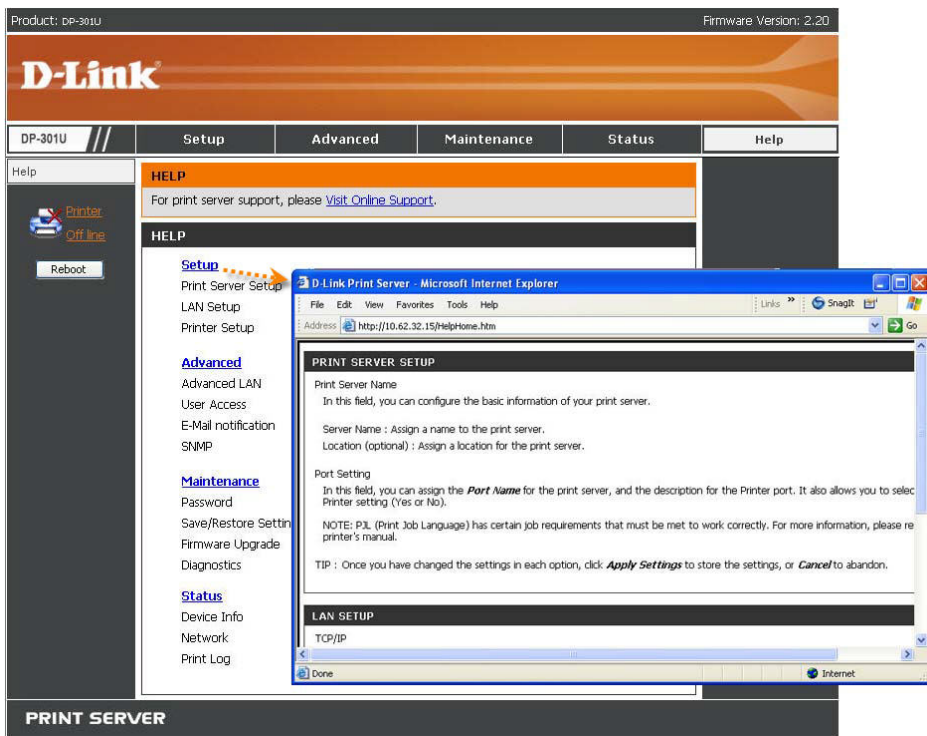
Product: DP-301U

Firmware Version: 2.20

D-Link

DP-301U

Setup

Advanced

Maintenance

Status

Help

Help

Printer
Off line

Reboot

HELP

For print server support, please Visit Online Support.

HELP

Setup
Print Server Setup
LAN Setup
Printer Setup

Advanced
Advanced LAN
User Access
E-Mail notification
SNMP

Maintenance
Password
Save/Restore Settin
Firmware Upgrade
Diagnostics

Status
Device Info
Network
Print Log

PRINT SERVER

D-Link Print Server - Microsoft Internet Explorer

File Edit View Favorites Tools Help

Links » SnagIt

Address http://10.62.32.15/HelpHome.htm

Go

PRINT SERVER SETUP

Print Server Name

In this field, you can configure the basic information of your print server.

Server Name : Assign a name to the print server.

Location (optional) : Assign a location for the print server.

Port Setting

In this field, you can assign the Port Name for the print server, and the description for the Printer port. It also allows you to selec Printer setting (Yes or No).

NOTE: PJL (Print Job Language) has certain job requirements that must be met to work correctly. For more information, please re printer's manual.

TIP : Once you have changed the settings in each option, click Apply Settings to store the settings, or Cancel to abandon.

LAN SETUP

TCP/IP

Done

Internet